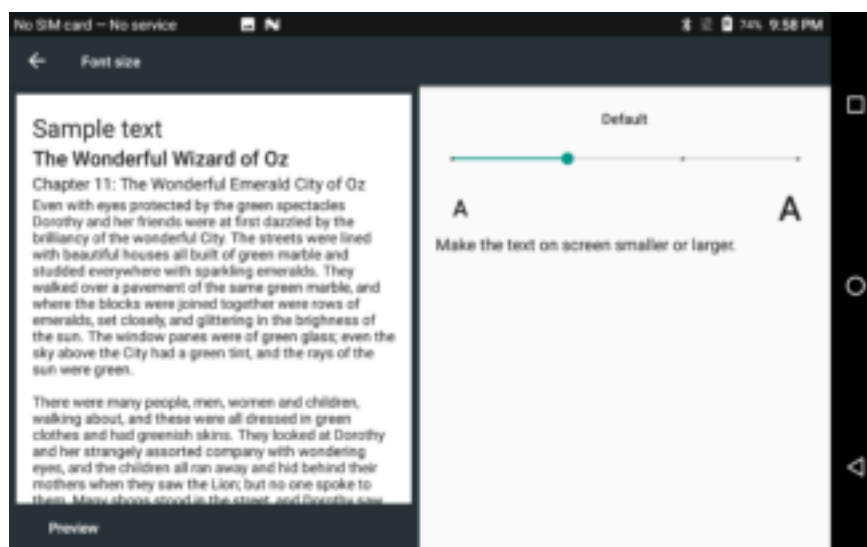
No SIM card – No service

74% 9:58 PM

Font size

Sample text

The Wonderful Wizard of Oz

Chapter 11: The Wonderful Emerald City of Oz

Even with eyes protected by the green spectacles Dorothy and her friends were at first dazzled by the brilliancy of the wonderful City. The streets were lined with beautiful houses all built of green marble and studded everywhere with sparkling emeralds. They walked over a pavement of the same green marble, and where the blocks were joined together were rows of emeralds, set closely, and glittering in the brighness of the sun. The window panes were of green glass; even the sky above the City had a green tint, and the rays of the sun were green.

There were many people, men, women and children, walking about, and these were all dressed in green clothes and had greenish skins. They looked at Dorothy and her strangely assorted company with wondering eyes, and the children all ran away and hid behind their mothers when they saw the Lion; but no one spoke to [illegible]

Preview

Default

A

A

Make the text on screen smaller or larger.